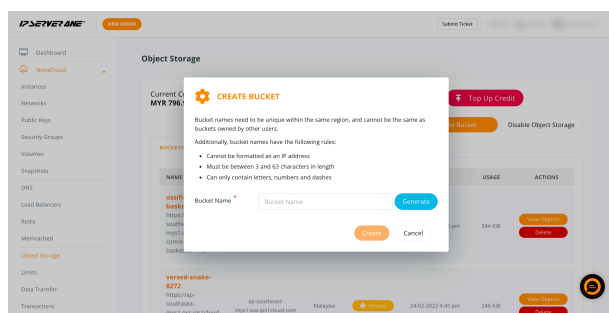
IPSERVER ONE

NEW ORDER

Submit Ticket

Dashboard

NovaCloud

Instances

Networks

Public Keys

Security Groups

Volumes

Snapshots

DNS

Load Balancers

Redis

Memcached

Object Storage

Limits

Data Transfer

Transactions

Object Storage

Current C
MYR 796.

Top Up Credit

Bucket

Disable Object Storage

BUCKET

NAME

USAGE

ACTIONS

ossi
bask
https
south
mys1
com/
baske

pm

344 KiB

View Objects

Delete

versed-snake-8272
https://ap-southeast-mys1.oss.ips1cloud.com

ap-southeast-mys1.oss.ips1cloud.com

Malaysia

Private

24-02-2022 4:45 pm

246 KiB

View Objects

Delete

CREATE BUCKET

Bucket names need to be unique within the same region, and cannot be the same as buckets owned by other users.

Additionally, bucket names have the following rules:

• Cannot be formatted as an IP address
• Must be between 3 and 63 characters in length
• Can only contain letters, numbers and dashes

Bucket Name *

Bucket Name

Generate

Create

Cancel